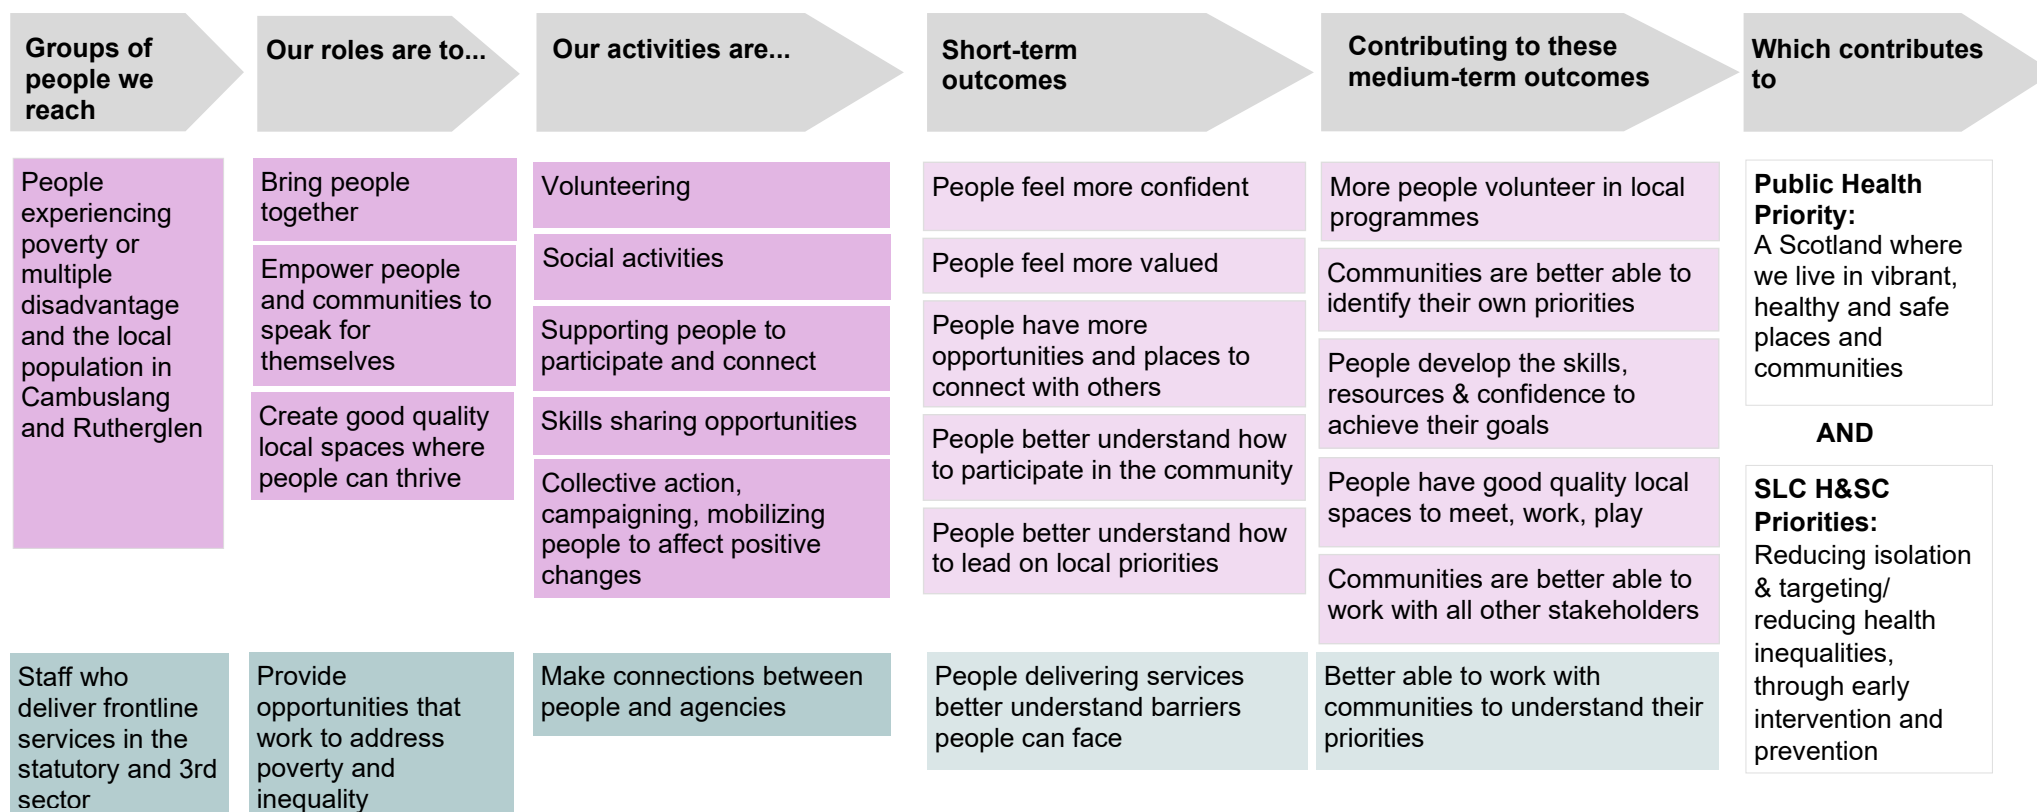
Groups of people we reach

Our roles are to...

Our activities are...

Short-term outcomes

Contributing to these medium-term outcomes

Which contributes to

People experiencing poverty or multiple disadvantage and the local population in Cambuslang and Rutherglen

Bring people together

Empower people and communities to speak for themselves

Create good quality local spaces where people can thrive

Volunteering

Social activities

Supporting people to participate and connect

Skills sharing opportunities

Collective action, campaigning, mobilizing people to affect positive changes

People feel more confident

People feel more valued

People have more opportunities and places to connect with others

People better understand how to participate in the community

People better understand how to lead on local priorities

More people volunteer in local programmes

Communities are better able to identify their own priorities

People develop the skills, resources & confidence to achieve their goals

People have good quality local spaces to meet, work, play

Communities are better able to work with all other stakeholders

**Public Health Priority:** A Scotland where we live in vibrant, healthy and safe places and communities

AND

**SLC H&SC Priorities:** Reducing isolation & targeting/ reducing health inequalities, through early intervention and prevention

Staff who deliver frontline services in the statutory and 3rd sector

Provide opportunities that work to address poverty and inequality

Make connections between people and agencies

People delivering services better understand barriers people can face

Better able to work with communities to understand their priorities